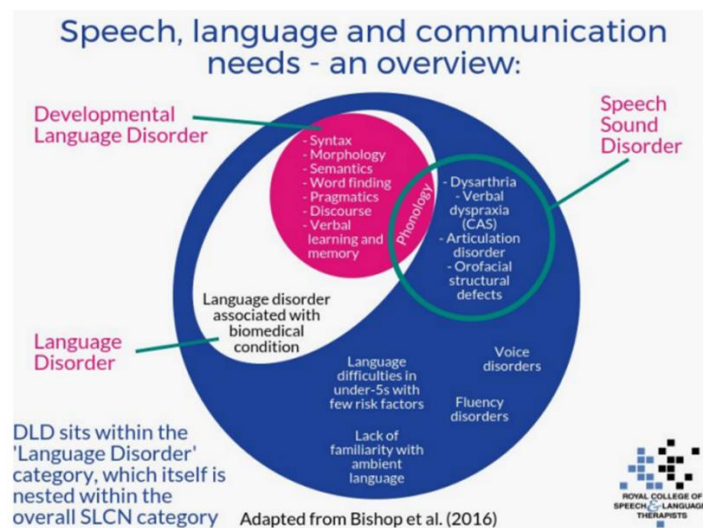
Speech, language and communication needs - an overview:

Developmental Language Disorder

Speech Sound Disorder

- Syntax
- Morphology
- Semantics
- Word finding
- Pragmatics
- Discourse
- Verbal learning and memory

Phonology

- Dysarthria
- Verbal dyspraxia (CAS)
- Articulation disorder
- Orofacial structural defects

Language disorder associated with biomedical condition

Language Disorder

Language difficulties in under-5s with few risk factors

Voice disorders

Fluency disorders

Lack of familiarity with ambient language

DLD sits within the 'Language Disorder' category, which itself is nested within the overall SLCN category

Adapted from Bishop et al. (2016)

ROYAL COLLEGE OF SPEECH & LANGUAGE THERAPISTS